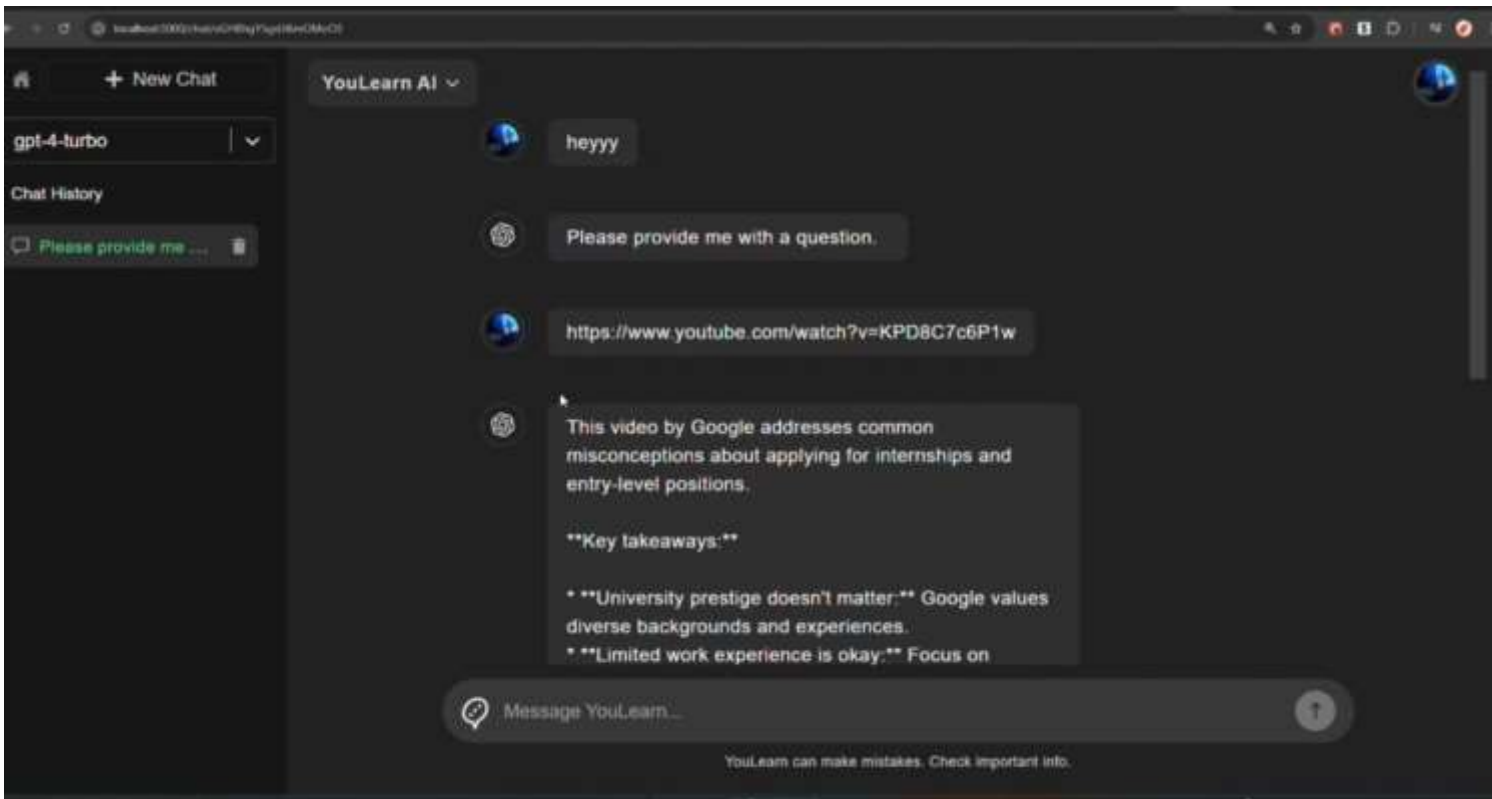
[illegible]

+ New Chat

gpt-4-turbo

Chat History

Please provide me ...

YouLearn AI

heyyy

Please provide me with a question.

https://www.youtube.com/watch?v=KPD8C7c6P1w

This video by Google addresses common misconceptions about applying for internships and entry-level positions.

**Key takeaways:**

* **University prestige doesn't matter:** Google values diverse backgrounds and experiences.
* **Limited work experience is okay:** Focus on

Message YouLearn...

YouLearn can make mistakes. Check important info.